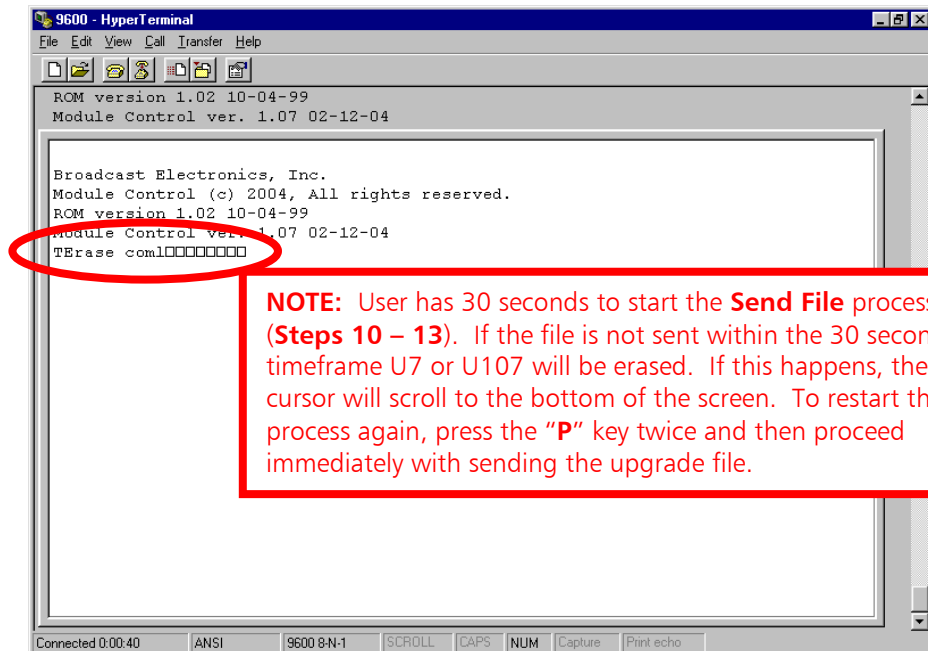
9600 - HyperTerminal

File Edit View Call Transfer Help

ROM version 1.02 10-04-99
Module Control ver. 1.07 02-12-04

Broadcast Electronics, Inc.
Module Control (c) 2004, All rights reserved.
ROM version 1.02 10-04-99
Module Control ver. 1.07 02-12-04
TErase coml□□□□□□□□

NOTE: User has 30 seconds to start the Send File proces (Steps 10 – 13). If the file is not sent within the 30 secon timeframe U7 or U107 will be erased. If this happens, the cursor will scroll to the bottom of the screen. To restart th process again, press the "P" key twice and then proceed immediately with sending the upgrade file.

Connected 0:00:40 | ANSI | 9600 8-N-1 | SCROLL | CAPS | NUM | Capture | Print echo